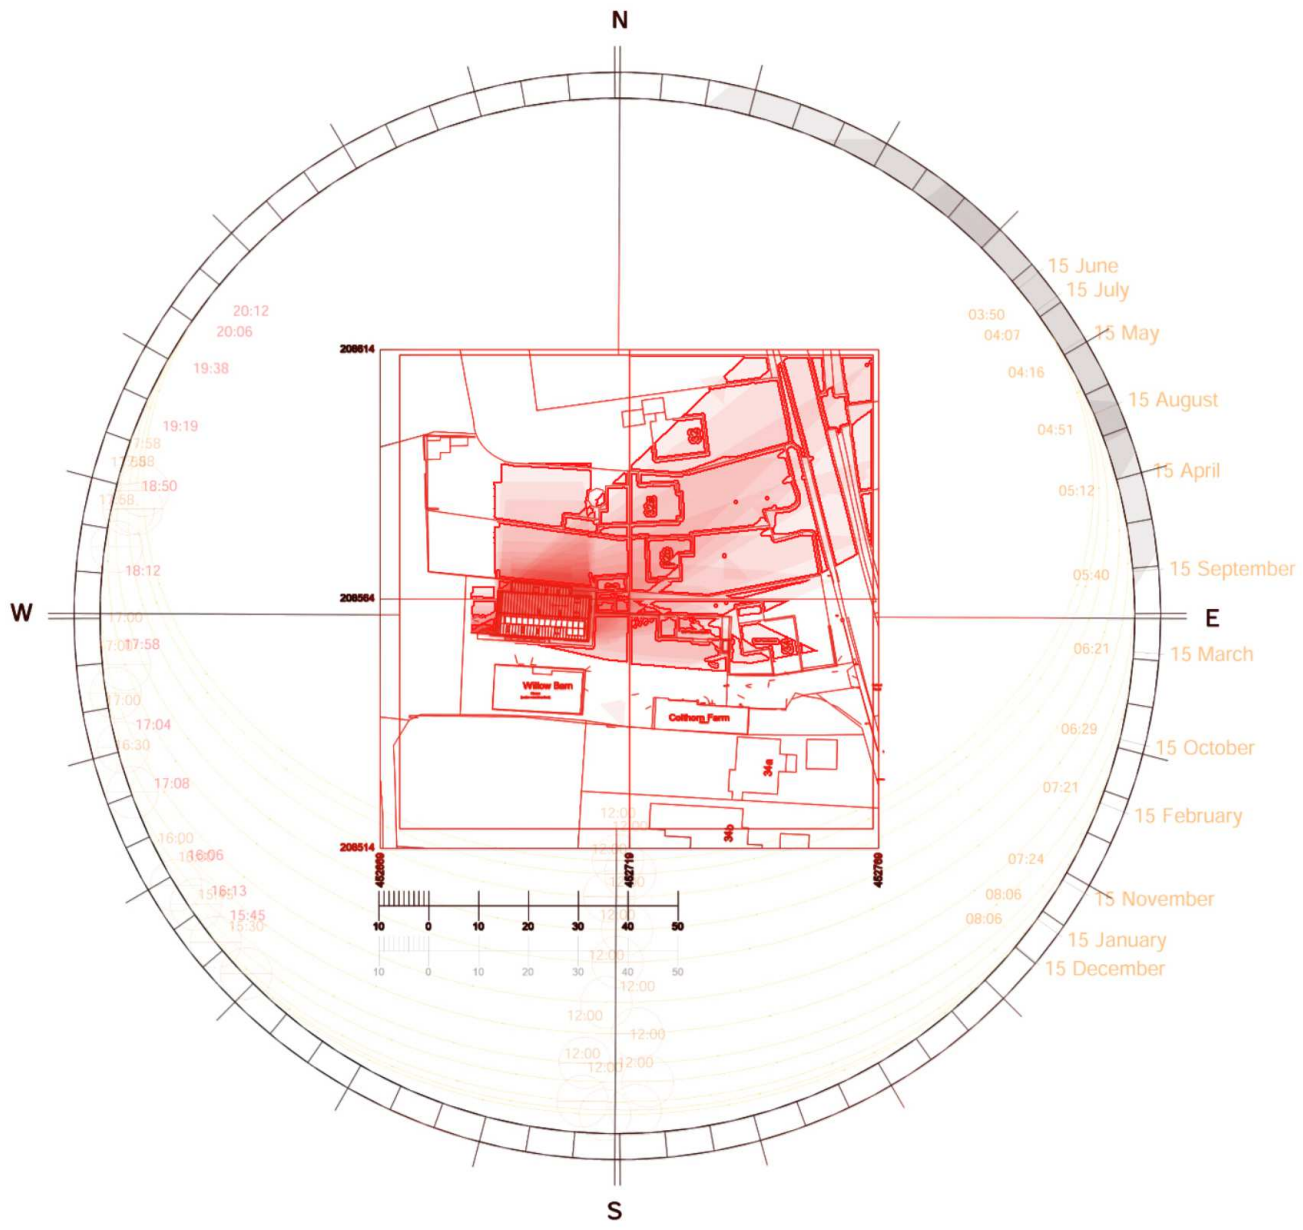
N

15 June
15 July
15 May
15 August
15 April
15 September
15 March
15 October
15 February
15 November
15 January
15 December

03:50
04:07
04:16
04:51
05:12
05:40
06:21
06:29
07:21
07:24
08:06
08:06

20:12
20:06
19:38
19:19
17:58
17:58
18:50
17:58
18:12
17:00
17:58
17:00
17:04
16:30
17:08
16:00
16:06
16:13
15:45
15:30

W

E

208614
208564
208514
452669
452719
452769

Willow Barn
Coldhorn Farm
34a
34b

12:00
12:00
12:00
12:00
12:00
12:00
12:00
12:00
12:00
12:00

10 0 10 20 30 40 50
10 0 10 20 30 40 50

S